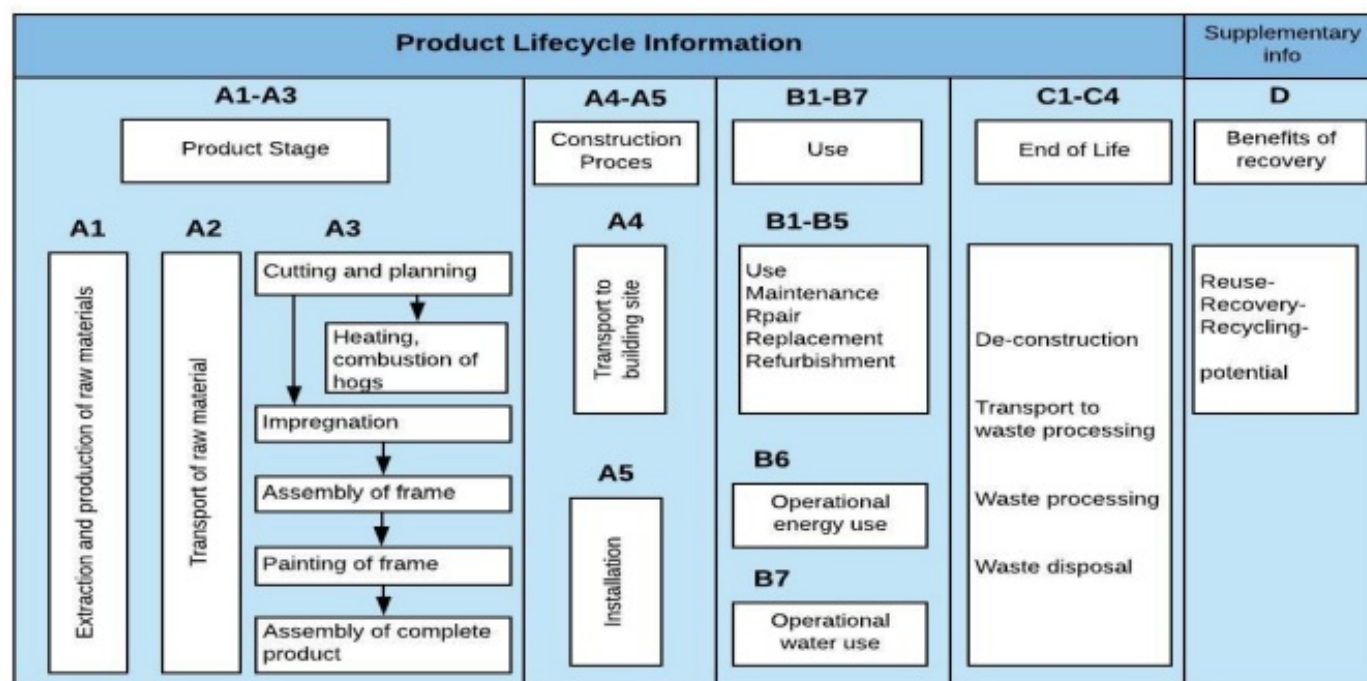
Product Lifecycle Information

Supplementary info

A1-A3

Product Stage

A1

Extraction and production of raw materials

A2

Transport of raw material

A3

Cutting and planning

Heating, combustion of hogs

Impregnation

Assembly of frame

Painting of frame

Assembly of complete product

A4-A5

Construction Proces

A4

Transport to building site

A5

Installation

B1-B7

Use

B1-B5

Use
Maintenance
Rpair
Replacement
Refurbishment

B6

Operational energy use

B7

Operational water use

C1-C4

End of Life

De-construction

Transport to waste processing

Waste processing

Waste disposal

D

Benefits of recovery

Reuse-
Recovery-
Recycling-

potential